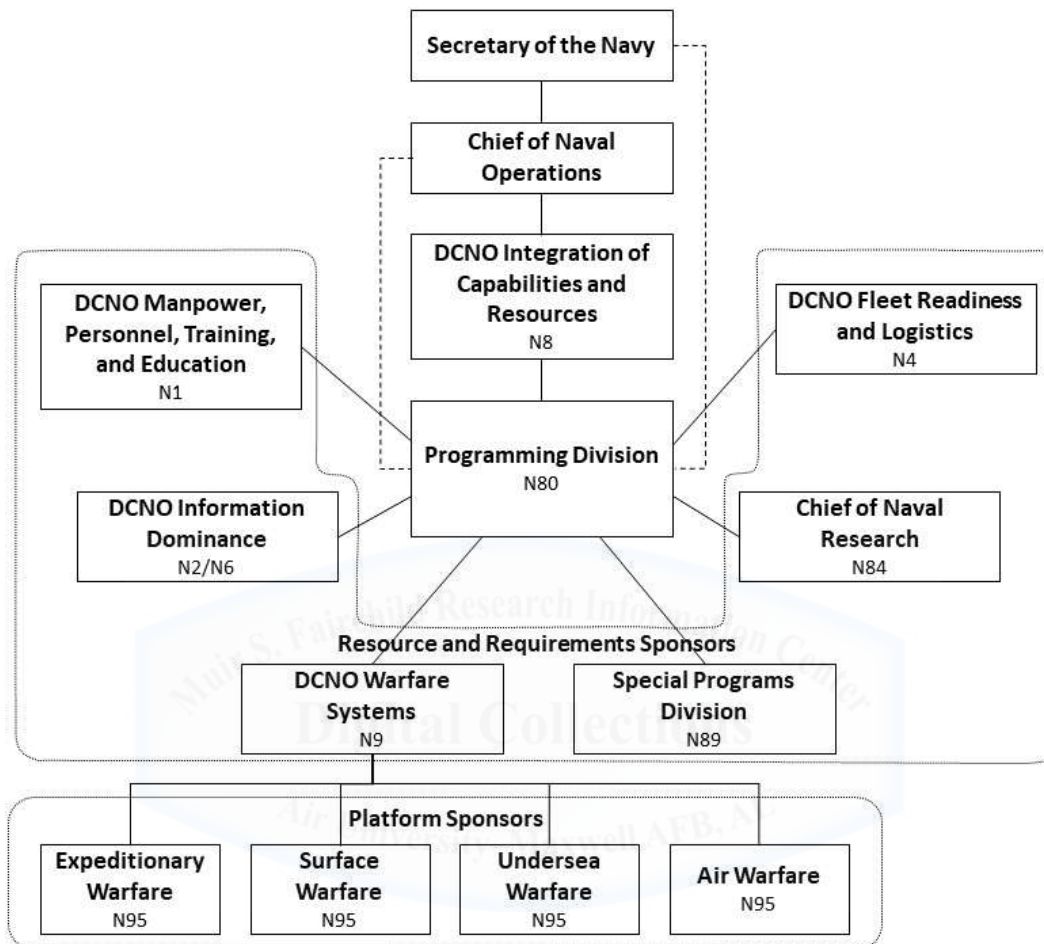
Secretary of the Navy

Chief of Naval Operations

DCNO Integration of Capabilities and Resources
N8

DCNO Manpower, Personnel, Training, and Education
N1

DCNO Fleet Readiness and Logistics
N4

Programming Division
N80

DCNO Information Dominance
N2/N6

Chief of Naval Research
N84

Resource and Requirements Sponsors

DCNO Warfare Systems
N9

Special Programs Division
N89

Platform Sponsors

Expeditionary Warfare
N95

Surface Warfare
N95

Undersea Warfare
N95

Air Warfare
N95

Muir S. Fairchild Research Information Center
Digital Collections
Air University–Maxwell AFB, AL